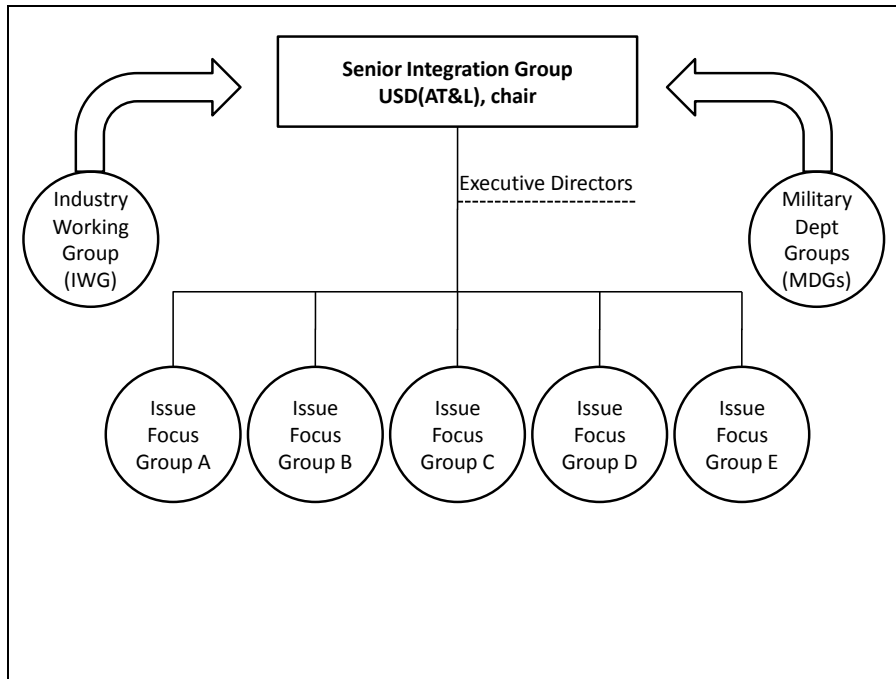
Senior Integration Group
USD(AT&L), chair

Industry Working Group (IWG)

Executive Directors

Military Dept Groups (MDGs)

Issue Focus Group A

Issue Focus Group B

Issue Focus Group C

Issue Focus Group D

Issue Focus Group E